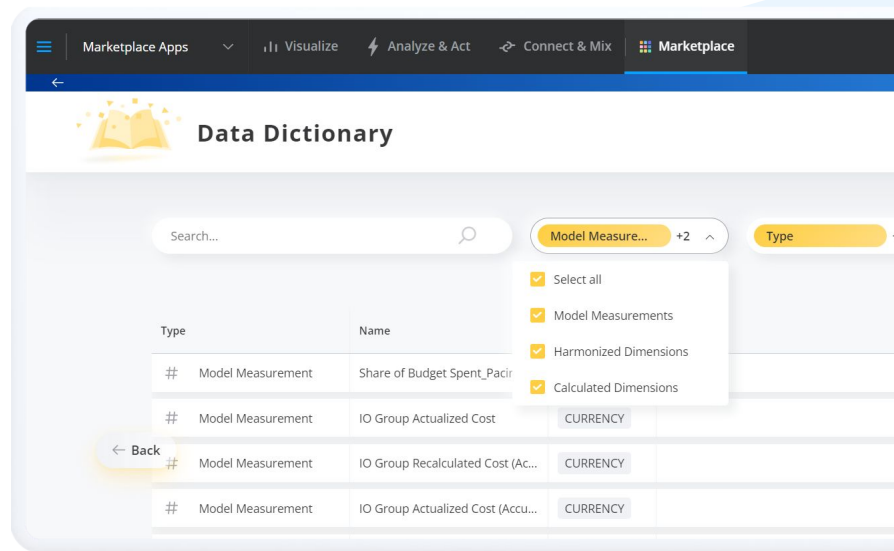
Marketplace Apps | Visualize | Analyze & Act | Connect & Mix | Marketplace

←

Data Dictionary

Search...

Model Measure... +2

Type

Select all

Model Measurements

Harmonized Dimensions

Calculated Dimensions

| Type | Name | |
|---|---|---|
| # Model Measurement | Share of Budget Spent_Pacir | |
| # Model Measurement | IO Group Actualized Cost | CURRENCY |
| # Model Measurement | IO Group Recalculated Cost (Ac... | CURRENCY |
| # Model Measurement | IO Group Actualized Cost (Accu... | CURRENCY |

← Back